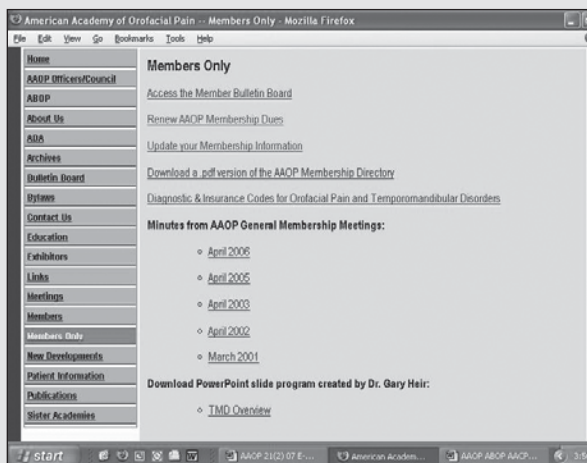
American Academy of Orofacial Pain -- Members Only - Mozilla Firefox

File Edit View Go Bookmarks Tools Help

Home
AAOP Officers/Council
ABOP
About Us
ADA
Archives
Bulletin Board
Bylaws
Contact Us
Education
Exhibitors
Links
Meetings
Members
Members Only
New Developments
Patient Information
Publications
Sister Academies

Members Only

Access the Member Bulletin Board

Renew AAOP Membership Dues

Update your Membership Information

Download a .pdf version of the AAOP Membership Directory

Diagnostic & Insurance Codes for Orofacial Pain and Temporomandibular Disorders

Minutes from AAOP General Membership Meetings:

April 2006

April 2005

April 2003

April 2002

March 2001

Download PowerPoint slide program created by Dr. Gary Heir:

TMD Overview

start

AAOP 21(2) 07 E-...

American Academ...

AAOP ABOP AACP...

3:5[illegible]